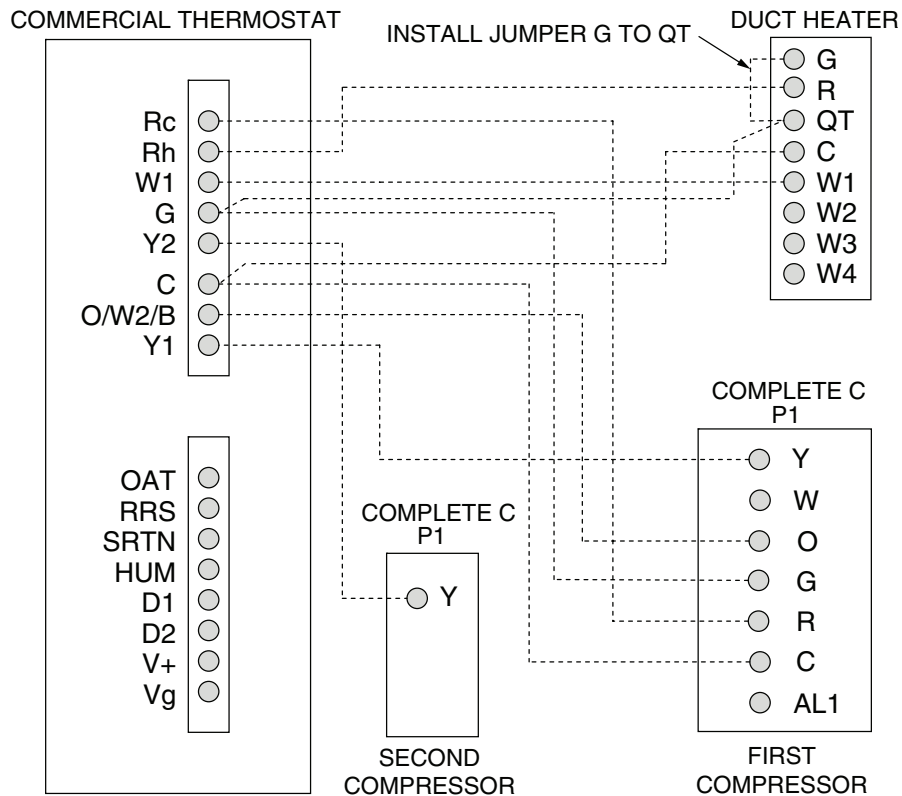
COMMERCIAL THERMOSTAT

INSTALL JUMPER G TO QT

DUCT HEATER

G
R
QT
C
W1
W2
W3
W4

Rc
Rh
W1
G
Y2
C
O/W2/B
Y1

OAT
RRS
SRTN
HUM
D1
D2
V+
Vg

COMPLETE C
P1

Y

SECOND COMPRESSOR

COMPLETE C
P1

Y
W
O
G
R
C
AL1

FIRST COMPRESSOR